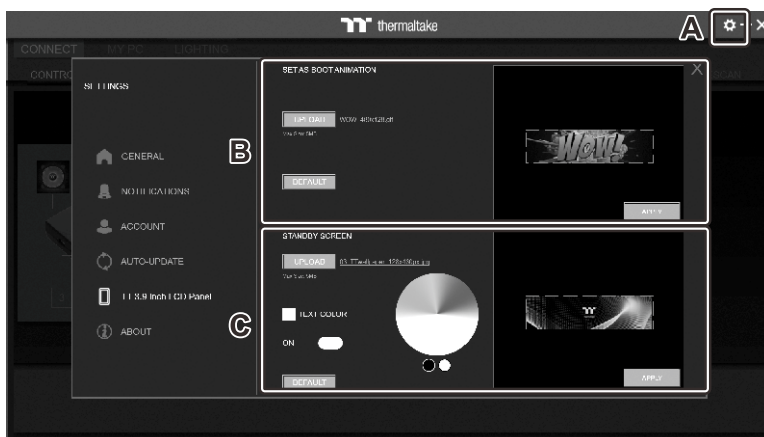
thermaltake

A

CONNECT MY PC LIGHTING

CONTRO

SETTINGS

GENERAL

NOTIFICATIONS

ACCOUNT

AUTO-UPDATE

TT 3.9 Inch LCD Panel

ABOUT

B

SET AS BOOT ANIMATION

UPLOAD WOW 480x128.gif

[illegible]

DEFAULT

APPLY

C

STANDBY SCREEN

UPLOAD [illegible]

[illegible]

TEXT COLOR

ON

DEFAULT

APPLY